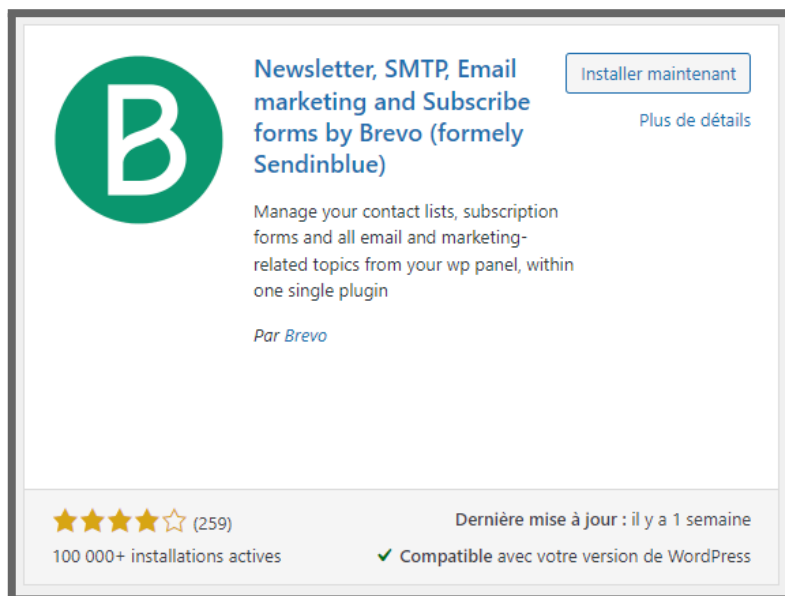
Newsletter, SMTP, Email marketing and Subscribe forms by Brevo (formely Sendinblue)

Installer maintenant

Plus de détails

Manage your contact lists, subscription forms and all email and marketing-related topics from your wp panel, within one single plugin

Par Brevo

(259)

100 000+ installations actives

Dernière mise à jour : il y a 1 semaine

✓ Compatible avec votre version de WordPress